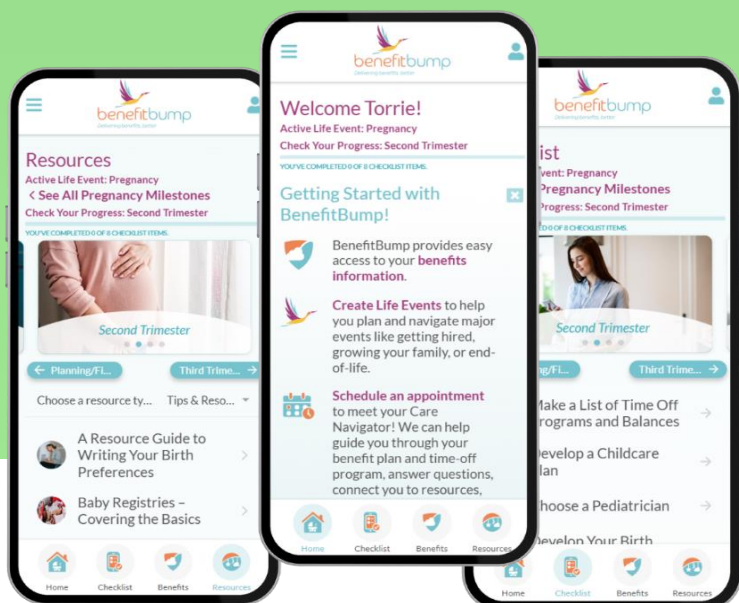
benefitbump
Delivering benefits better

Resources
Active Life Event: Pregnancy
< See All Pregnancy Milestones
Check Your Progress: Second Trimester
YOU'VE COMPLETED 0 OF 8 CHECKLIST ITEMS.

Second Trimester

← Planning/Fi...
Third Trime... →

Choose a resource ty... Tips & Reso...

A Resource Guide to Writing Your Birth Preferences

Baby Registries – Covering the Basics

Home Checklist Benefits Resources

benefitbump
Delivering benefits better

Welcome Torrie!
Active Life Event: Pregnancy
Check Your Progress: Second Trimester
YOU'VE COMPLETED 0 OF 8 CHECKLIST ITEMS.

Getting Started with BenefitBump!

BenefitBump provides easy access to your benefits information.

Create Life Events to help you plan and navigate major events like getting hired, growing your family, or end-of-life.

Schedule an appointment to meet your Care Navigator! We can help guide you through your benefit plan and time-off program, answer questions, connect you to resources,

Home Checklist Benefits Resources

benefitbump
Delivering benefits better

ist
vent: Pregnancy
Pregnancy Milestones
Progress: Second Trimester
ED 0 OF 8 CHECKLIST ITEMS.

Second Trimester

ng/Fi...
Third Trime... →

Make a List of Time Off rograms and Balances

evelop a Childcare lan

hoose a Pediatrician

evelop Your Birth

Home Checklist Benefits Resources